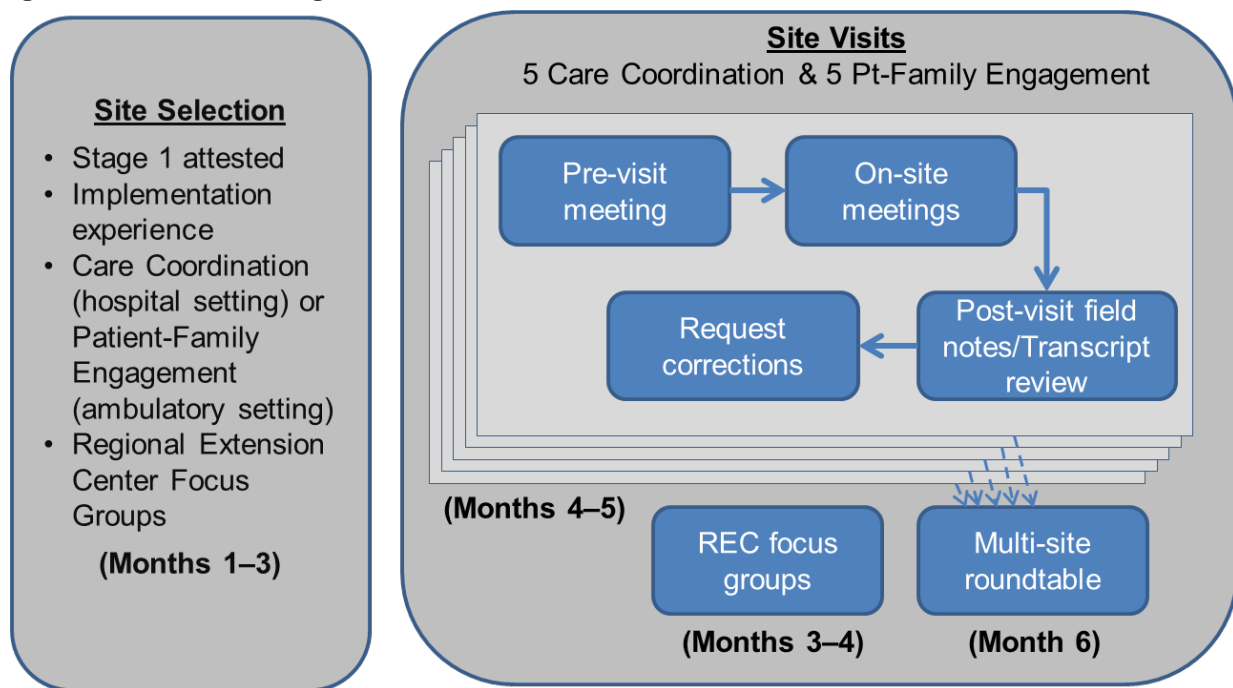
Site Selection

- Stage 1 attested
- Implementation experience
- Care Coordination (hospital setting) or Patient-Family Engagement (ambulatory setting)
- Regional Extension Center Focus Groups

(Months 1–3)

Site Visits

5 Care Coordination & 5 Pt-Family Engagement

Pre-visit meeting

On-site meetings

Post-visit field notes/Transcript review

Request corrections

(Months 4–5)

REC focus groups

Multi-site roundtable

(Months 3–4)

(Month 6)